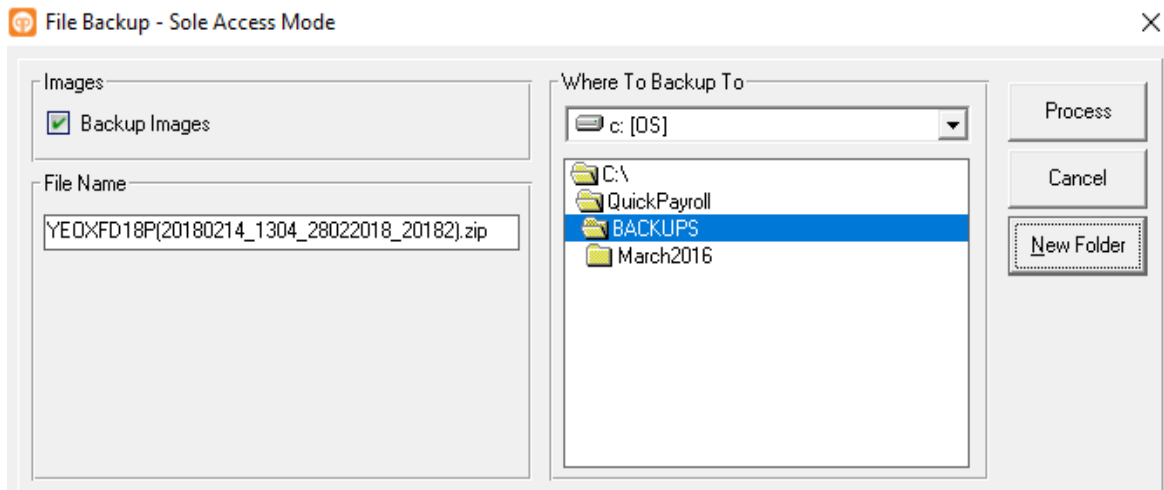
File Backup - Sole Access Mode

Images

Backup Images

File Name

YEOXFD18P(20180214_1304_28022018_20182).zip

Where To Backup To

c: [OS]

C:\
QuickPayroll
BACKUPS
March2016

Process

Cancel

New Folder